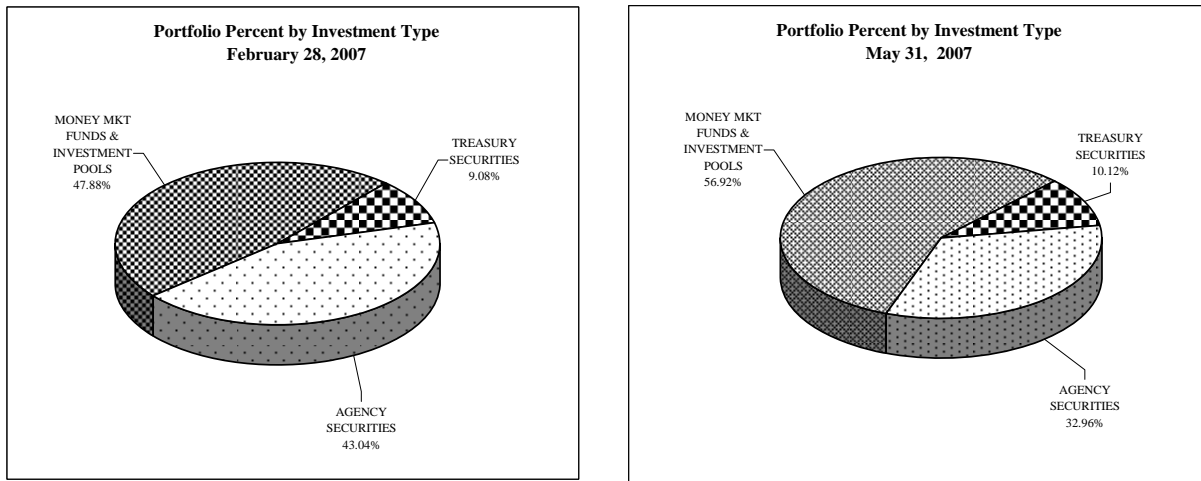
Portfolio Percent by Investment Type
February 28, 2007

MONEY MKT FUNDS & INVESTMENT POOLS
47.88%

TREASURY SECURITIES
9.08%

AGENCY SECURITIES
43.04%

Portfolio Percent by Investment Type
May 31, 2007

MONEY MKT FUNDS & INVESTMENT POOLS
56.92%

TREASURY SECURITIES
10.12%

AGENCY SECURITIES
32.96%